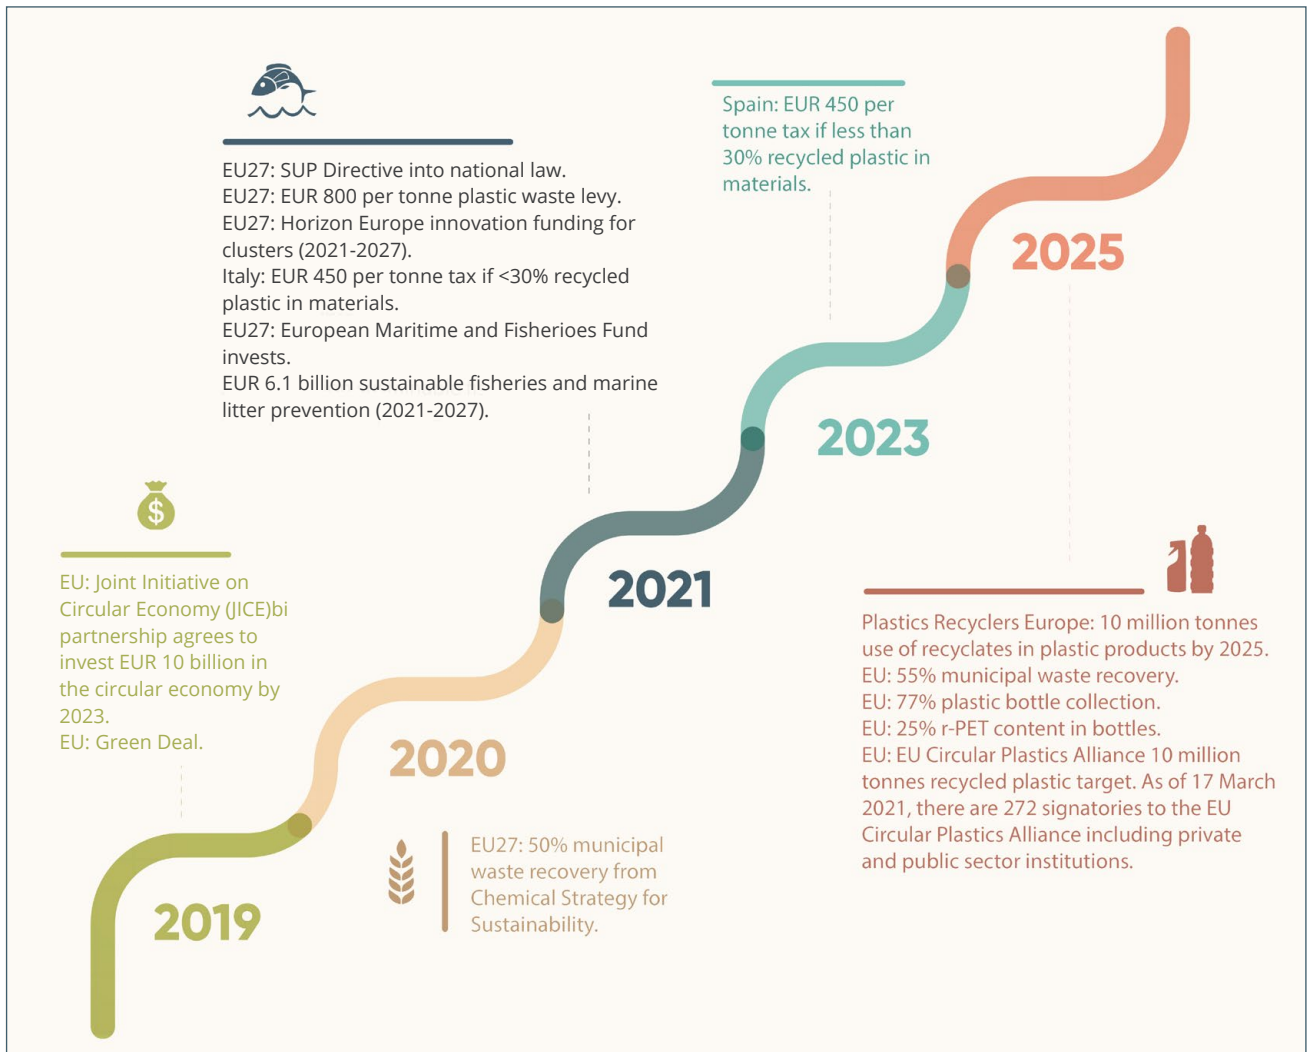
EU27: SUP Directive into national law.
EU27: EUR 800 per tonne plastic waste levy.
EU27: Horizon Europe innovation funding for clusters (2021-2027).
Italy: EUR 450 per tonne tax if <30% recycled plastic in materials.
EU27: European Maritime and Fisherioes Fund invests.
EUR 6.1 billion sustainable fisheries and marine litter prevention (2021-2027).

Spain: EUR 450 per tonne tax if less than 30% recycled plastic in materials.

2025

2023

$

EU: Joint Initiative on Circular Economy (JICE)bi partnership agrees to invest EUR 10 billion in the circular economy by 2023.
EU: Green Deal.

2021

Plastics Recyclers Europe: 10 million tonnes use of recyclates in plastic products by 2025.
EU: 55% municipal waste recovery.
EU: 77% plastic bottle collection.
EU: 25% r-PET content in bottles.
EU: EU Circular Plastics Alliance 10 million tonnes recycled plastic target. As of 17 March 2021, there are 272 signatories to the EU Circular Plastics Alliance including private and public sector institutions.

2020

EU27: 50% municipal waste recovery from Chemical Strategy for Sustainability.

2019